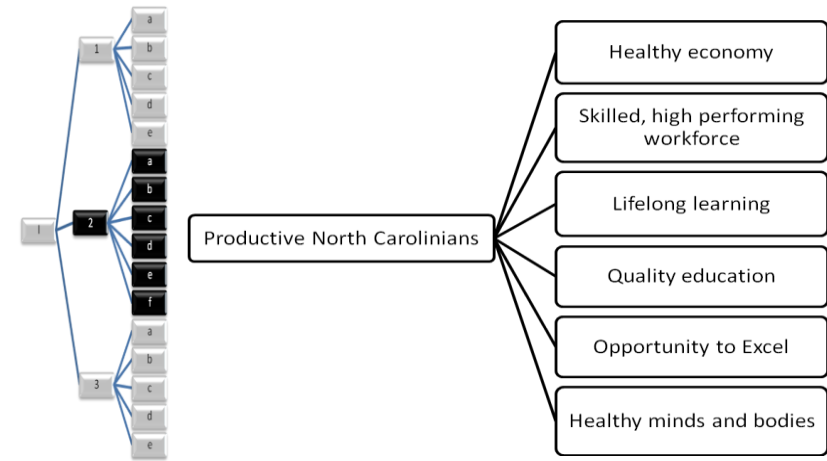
I

1

a

b

c

d

e

2

a

b

c

d

e

f

3

a

b

c

d

e

Productive North Carolinians

Healthy economy

Skilled, high performing workforce

Lifelong learning

Quality education

Opportunity to Excel

Healthy minds and bodies